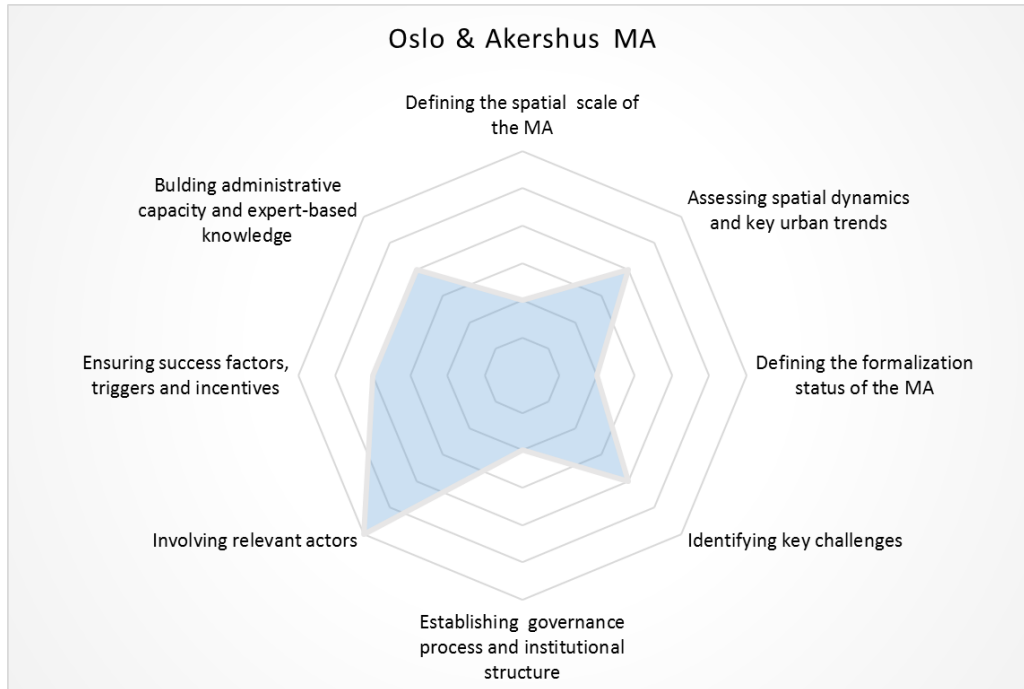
Oslo & Akershus MA

Defining the spatial scale of the MA

Assessing spatial dynamics and key urban trends

Defining the formalization status of the MA

Identifying key challenges

Establishing governance process and institutional structure

Involving relevant actors

Ensuring success factors, triggers and incentives

Bulding administrative capacity and expert-based knowledge